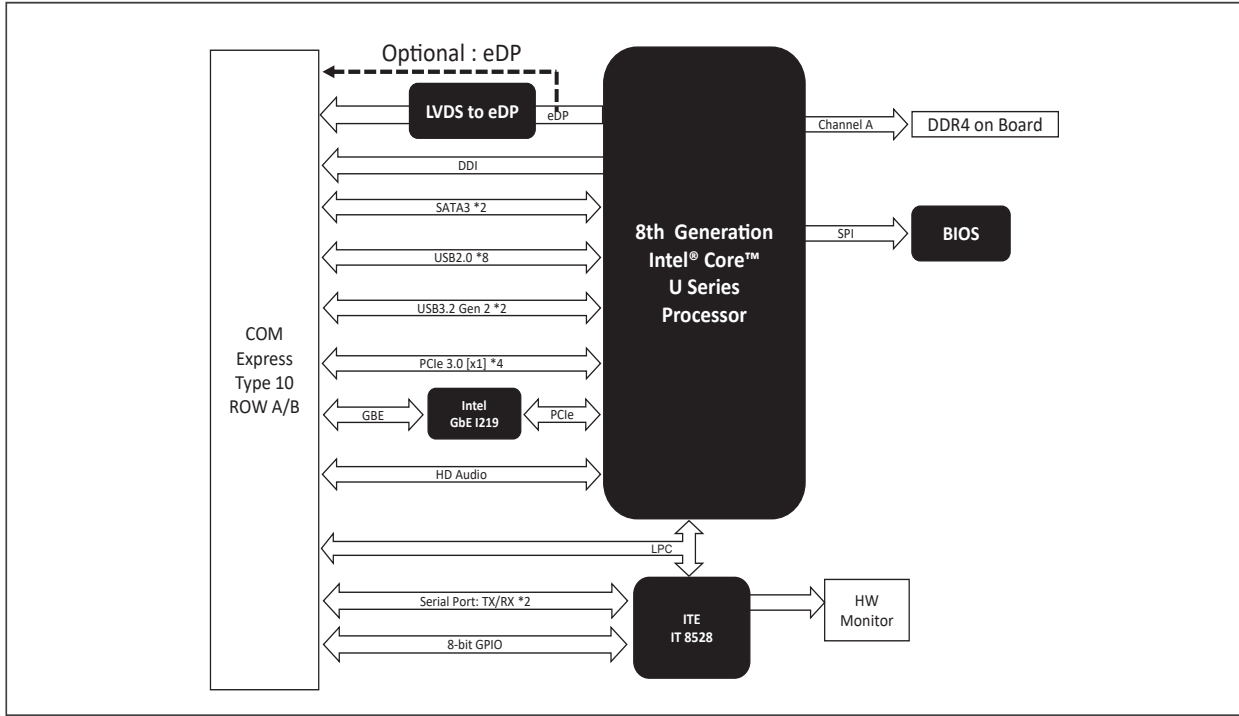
Optional : eDP

LVDS to eDP

eDP

Channel A

DDR4 on Board

DDI

SATA3 *2

8th Generation Intel® Core™ U Series Processor

SPI

BIOS

USB2.0 *8

USB3.2 Gen 2 *2

COM Express Type 10 ROW A/B

PCIe 3.0 [x1] *4

GBE

Intel GbE I219

PCIe

HD Audio

LPC

Serial Port: TX/RX *2

ITE IT 8528

HW Monitor

8-bit GPIO